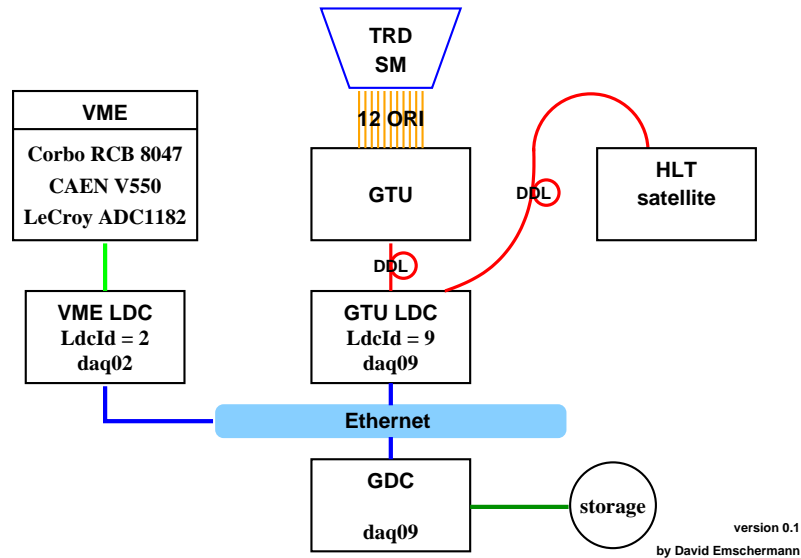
TRD
SM

12 ORI

VME
Corbo RCB 8047
CAEN V550
LeCroy ADC1182

GTU

DDL

HLT
satellite

DDL

VME LDC
LdcId = 2
daq02

GTU LDC
LdcId = 9
daq09

Ethernet

GDC
daq09

storage

version 0.1
by David Emschermann